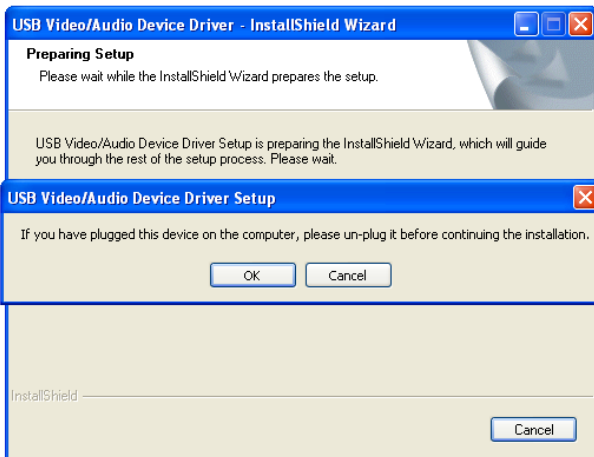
USB Video/Audio Device Driver - InstallShield Wizard

Preparing Setup

Please wait while the InstallShield Wizard prepares the setup.

USB Video/Audio Device Driver Setup is preparing the InstallShield Wizard, which will guide you through the rest of the setup process. Please wait.

USB Video/Audio Device Driver Setup

If you have plugged this device on the computer, please un-plug it before continuing the installation.

OK

Cancel

InstallShield

Cancel